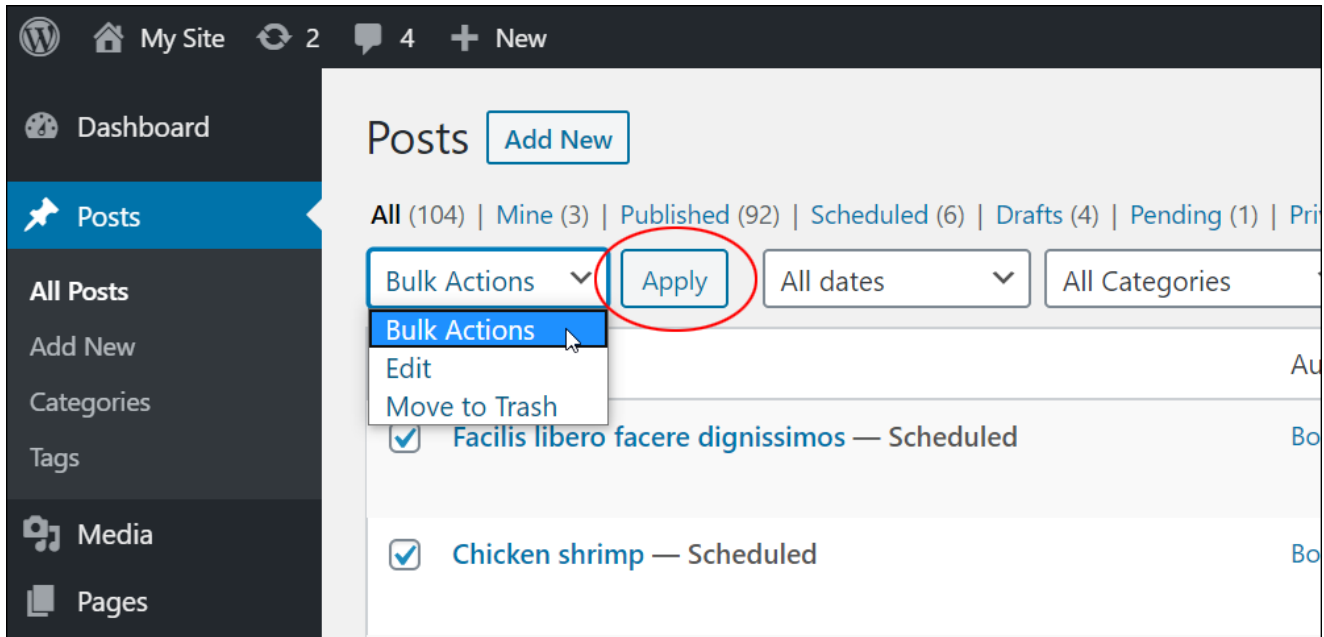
My Site 2 4 New

Dashboard

Posts

All Posts

Add New

Categories

Tags

Media

Pages

Posts Add New

All (104) | Mine (3) | Published (92) | Scheduled (6) | Drafts (4) | Pending (1) | Pri

Bulk Actions Apply All dates All Categories

Bulk Actions
Edit
Move to Trash

Au

Facilis libero facere dignissimos — Scheduled Bo

Chicken shrimp — Scheduled Bo